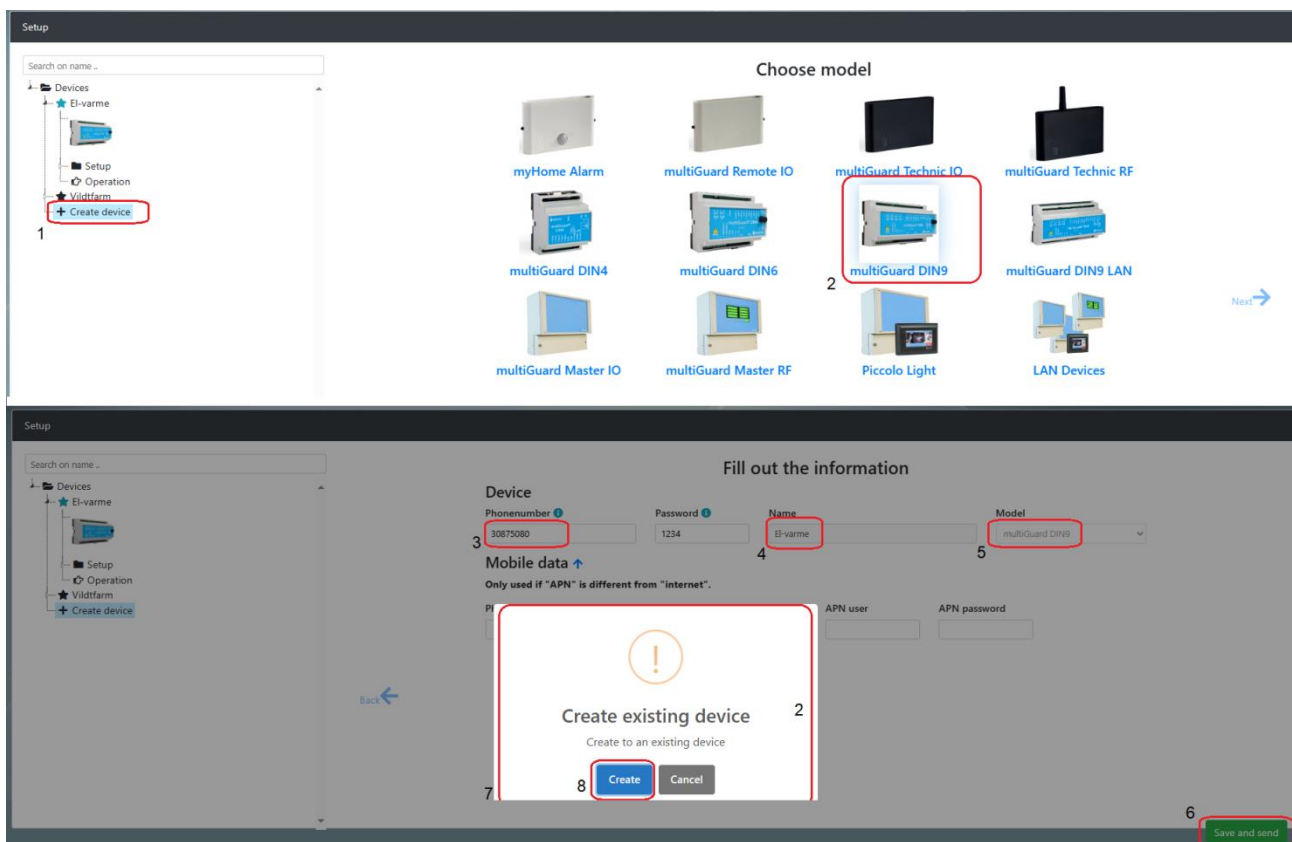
Setup

Search on name ..

Devices
El-varme
Setup
Operation
Vildtfarm
Create device
1

Choose model

myHome Alarm
multiGuard Remote IO
multiGuard Technic IO
multiGuard Technic RF
multiGuard DIN4
multiGuard DIN6
multiGuard DIN9
2
multiGuard DIN9 LAN
Next
multiGuard Master IO
multiGuard Master RF
Piccolo Light
LAN Devices

Setup

Search on name ..

Devices
El-varme
Setup
Operation
Vildtfarm
Create device

Fill out the information

Device
Phonenumber
30875080
3
Password
1234
Name
El-varme
4
Model
multiGuard DIN9
5

Mobile data
Only used if "APN" is different from "internet".
Pi
APN user
APN password

Back

!
Create existing device
2
Create to an existing device
7
8
Create
Cancel

6
Save and send